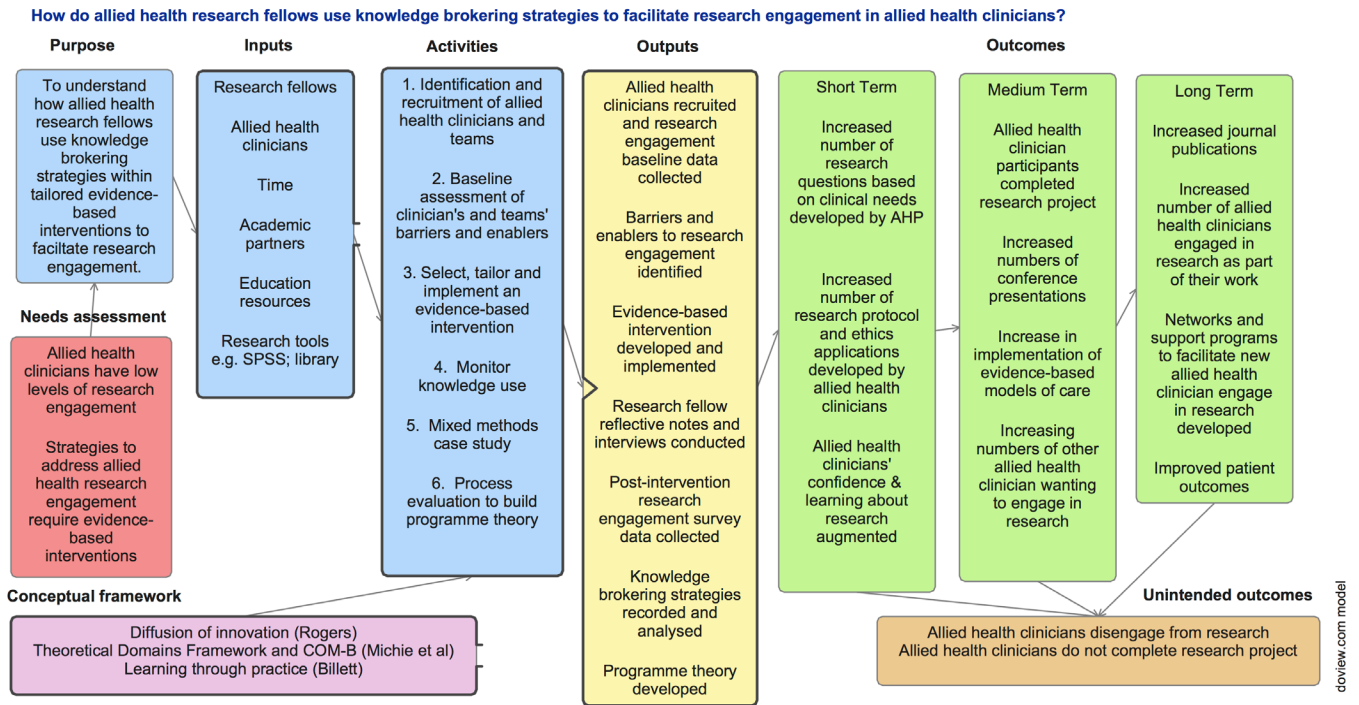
How do allied health research fellows use knowledge brokering strategies to facilitate research engagement in allied health clinicians?

Purpose

To understand how allied health research fellows use knowledge brokering strategies within tailored evidence-based interventions to facilitate research engagement.

Needs assessment

Allied health clinicians have low levels of research engagement

Strategies to address allied health research engagement require evidence-based interventions

Inputs

Research fellows

Allied health clinicians

Time

Academic partners

Education resources

Research tools e.g. SPSS; library

Activities

1. Identification and recruitment of allied health clinicians and teams

2. Baseline assessment of clinician's and teams' barriers and enablers

3. Select, tailor and implement an evidence-based intervention

4. Monitor knowledge use

5. Mixed methods case study

6. Process evaluation to build programme theory

Outputs

Allied health clinicians recruited and research engagement baseline data collected

Barriers and enablers to research engagement identified

Evidence-based intervention developed and implemented

Research fellow reflective notes and interviews conducted

Post-intervention research engagement survey data collected

Knowledge brokering strategies recorded and analysed

Programme theory developed

Outcomes

Short Term

Increased number of research questions based on clinical needs developed by AHP

Increased number of research protocol and ethics applications developed by allied health clinicians

Allied health clinicians' confidence & learning about research augmented

Medium Term

Allied health clinician participants completed research project

Increased numbers of conference presentations

Increase in implementation of evidence-based models of care

Increasing numbers of other allied health clinician wanting to engage in research

Long Term

Increased journal publications

Increased number of allied health clinicians engaged in research as part of their work

Networks and support programs to facilitate new allied health clinician engage in research developed

Improved patient outcomes

Conceptual framework

Diffusion of innovation (Rogers)
Theoretical Domains Framework and COM-B (Michie et al)
Learning through practice (Billett)

Unintended outcomes

Allied health clinicians disengage from research
Allied health clinicians do not complete research project

doview.com model